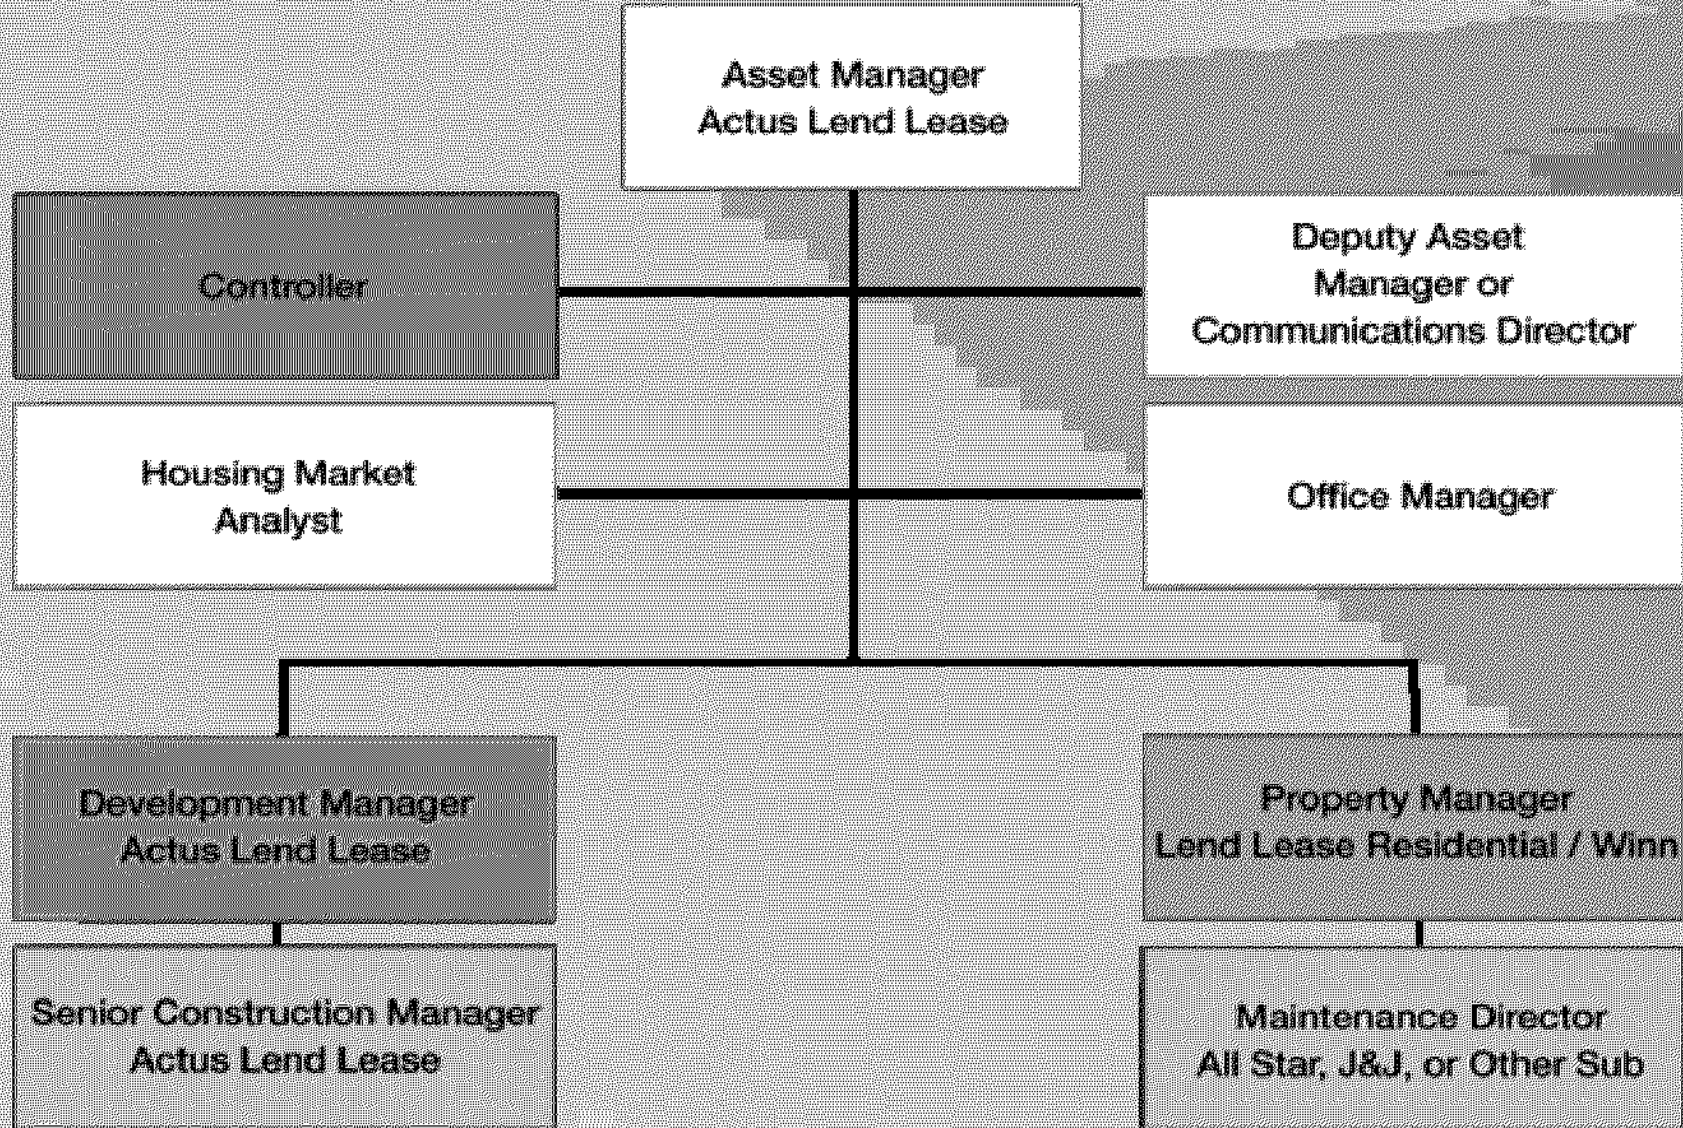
Asset Manager
Actus Lend Lease

Controller

Deputy Asset Manager or Communications Director

Housing Market Analyst

Office Manager

Development Manager
Actus Lend Lease

Property Manager
Lend Lease Residential / Winn

Senior Construction Manager
Actus Lend Lease

Maintenance Director
All Star, J&J, or Other Sub